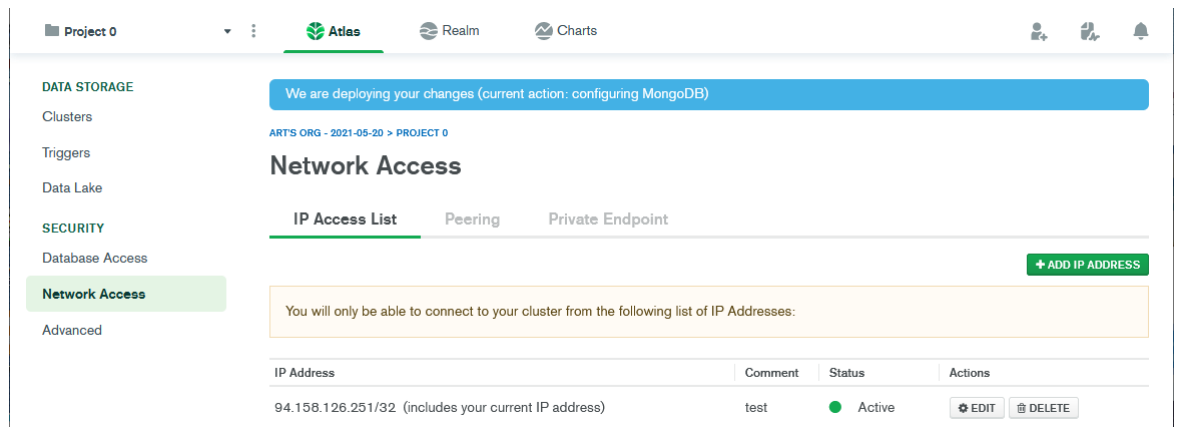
Project 0

Atlas Realm Charts

DATA STORAGE
Clusters
Triggers
Data Lake

SECURITY
Database Access
Network Access
Advanced

We are deploying your changes (current action: configuring MongoDB)

ART'S ORG - 2021-05-20 > PROJECT 0

Network Access

IP Access List Peering Private Endpoint

+ ADD IP ADDRESS

You will only be able to connect to your cluster from the following list of IP Addresses:

| IP Address | Comment | Status | Actions |
|---|---|---|---|
| 94.158.126.251/32 (includes your current IP address) | test | Active | EDIT DELETE |